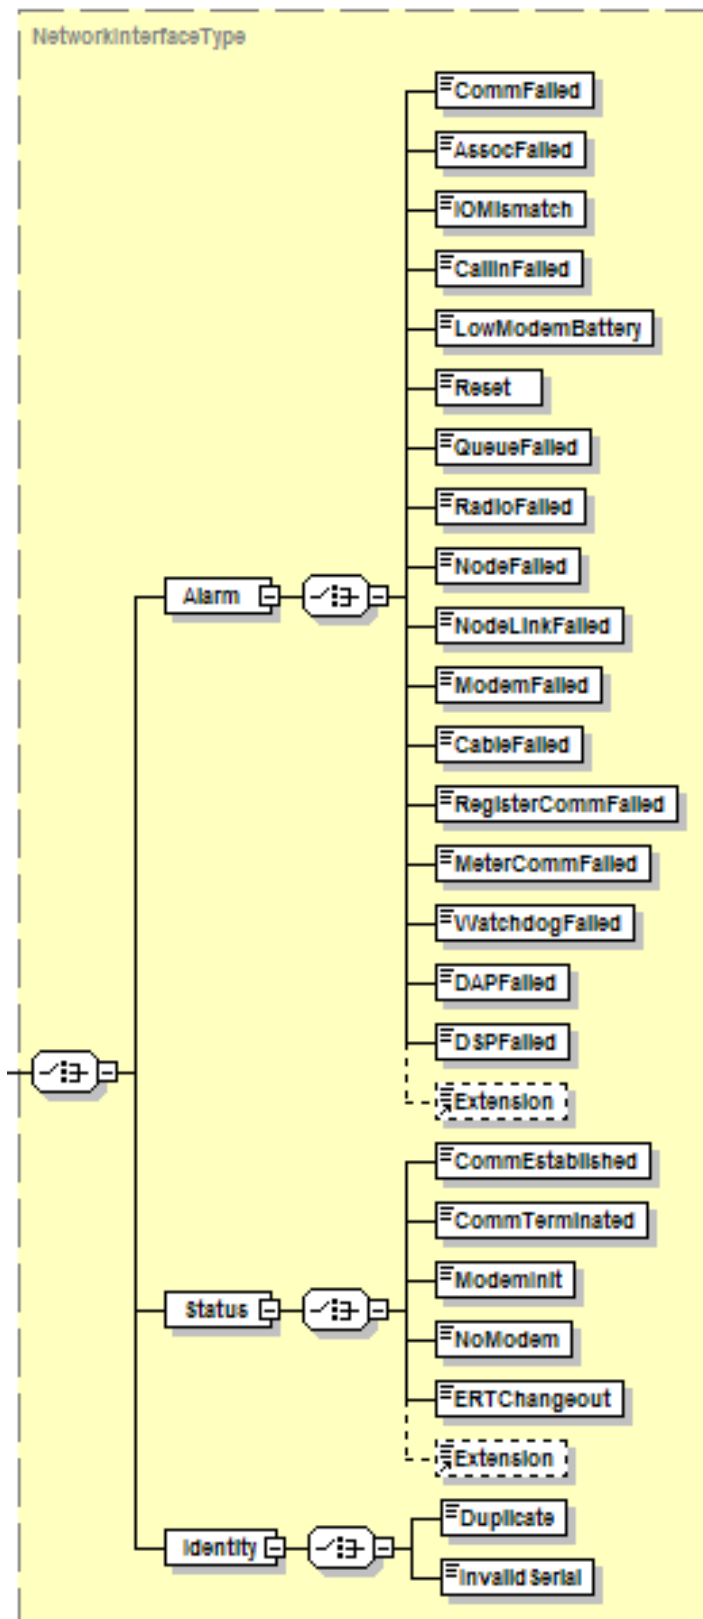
NetworkInterfaceType

Alarm

CommFailed

AssocFailed

IOMismatch

CallInFailed

LowModemBattery

Reset

QueueFailed

RadioFailed

NodeFailed

NodeLinkFailed

ModemFailed

CableFailed

RegisterCommFailed

MeterCommFailed

WatchdogFailed

DAPFailed

DSPFailed

Extension

Status

CommEstablished

CommTerminated

ModemInit

NoModem

ERTChangeout

Extension

Identity

Duplicate

InvalidSerial